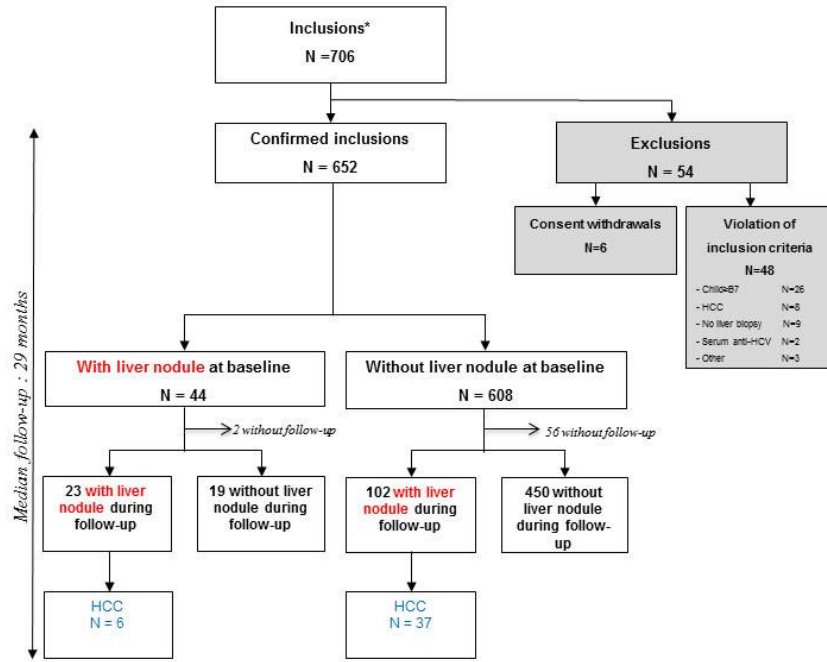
Inclusions*
N =706

Median follow-up : 29 months

Confirmed inclusions
N = 652

Exclusions
N = 54

Consent withdrawals
N=6

Violation of inclusion criteria
N=48
- Child>B7 N=26
- HCC N=8
- No liver biopsy N=9
- Serum anti-HCV N=2
- Other N=3

With liver nodule at baseline
N = 44

Without liver nodule at baseline
N = 608

2 without follow-up

56 without follow-up

23 with liver nodule during follow-up

19 without liver nodule during follow-up

102 with liver nodule during follow-up

450 without liver nodule during follow-up

HCC
N = 6

HCC
N = 37